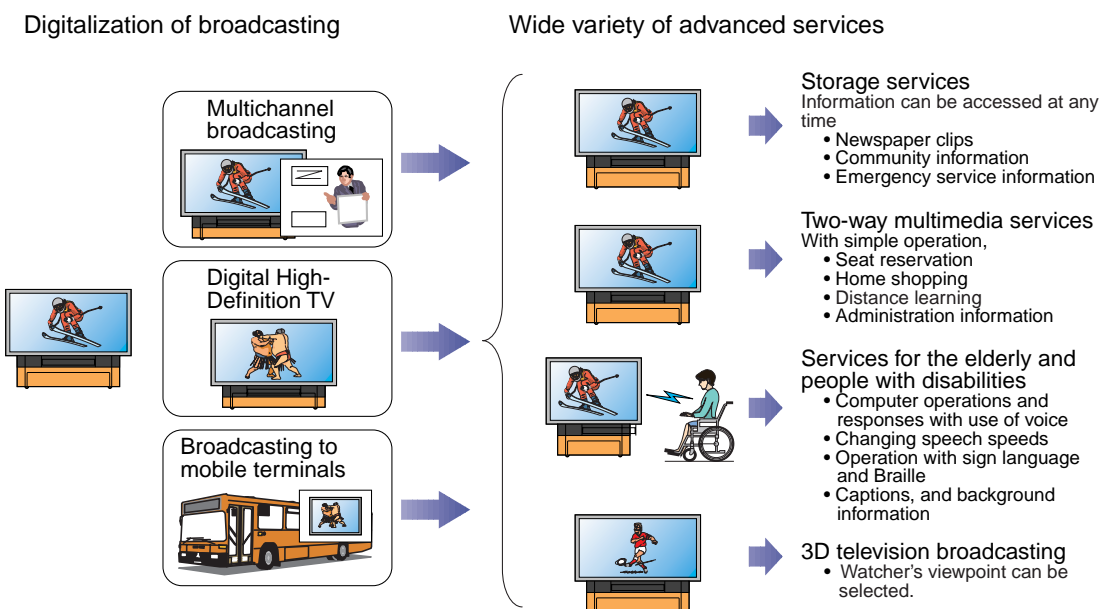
Digitalization of broadcasting

Wide variety of advanced services

Multichannel broadcasting

Digital High-Definition TV

Broadcasting to mobile terminals

Storage services
Information can be accessed at any time
• Newspaper clips
• Community information
• Emergency service information

Two-way multimedia services
With simple operation,
• Seat reservation
• Home shopping
• Distance learning
• Administration information

Services for the elderly and people with disabilities
• Computer operations and responses with use of voice
• Changing speech speeds
• Operation with sign language and Braille
• Captions, and background information

3D television broadcasting
• Watcher's viewpoint can be selected.